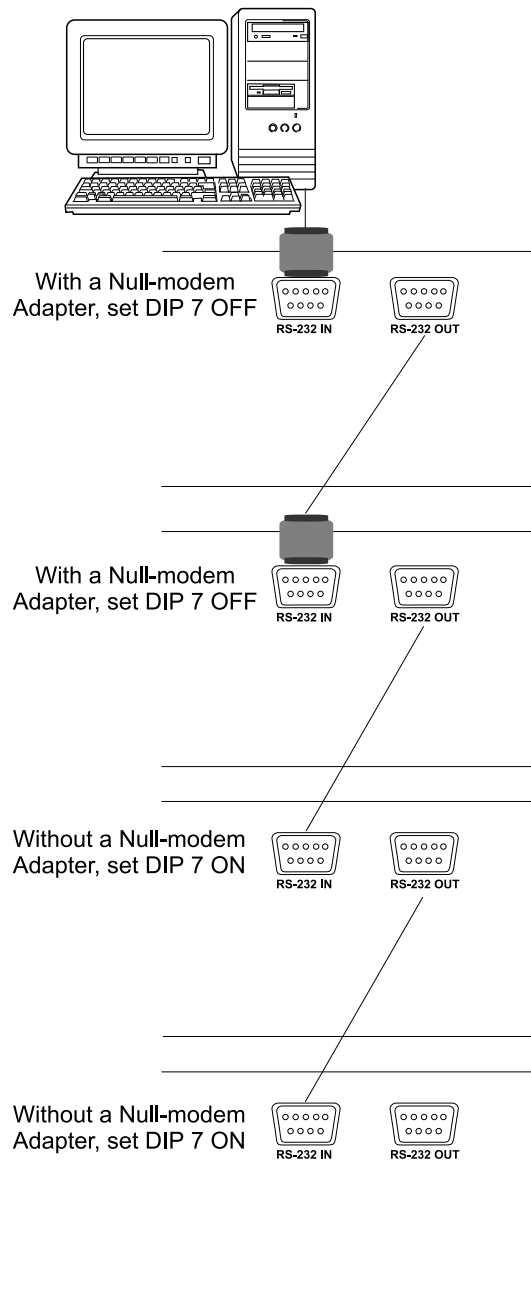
With a Null-modem Adapter, set DIP 7 OFF

RS-232 IN

RS-232 OUT

With a Null-modem Adapter, set DIP 7 OFF

RS-232 IN

RS-232 OUT

Without a Null-modem Adapter, set DIP 7 ON

RS-232 IN

RS-232 OUT

Without a Null-modem Adapter, set DIP 7 ON

RS-232 IN

RS-232 OUT